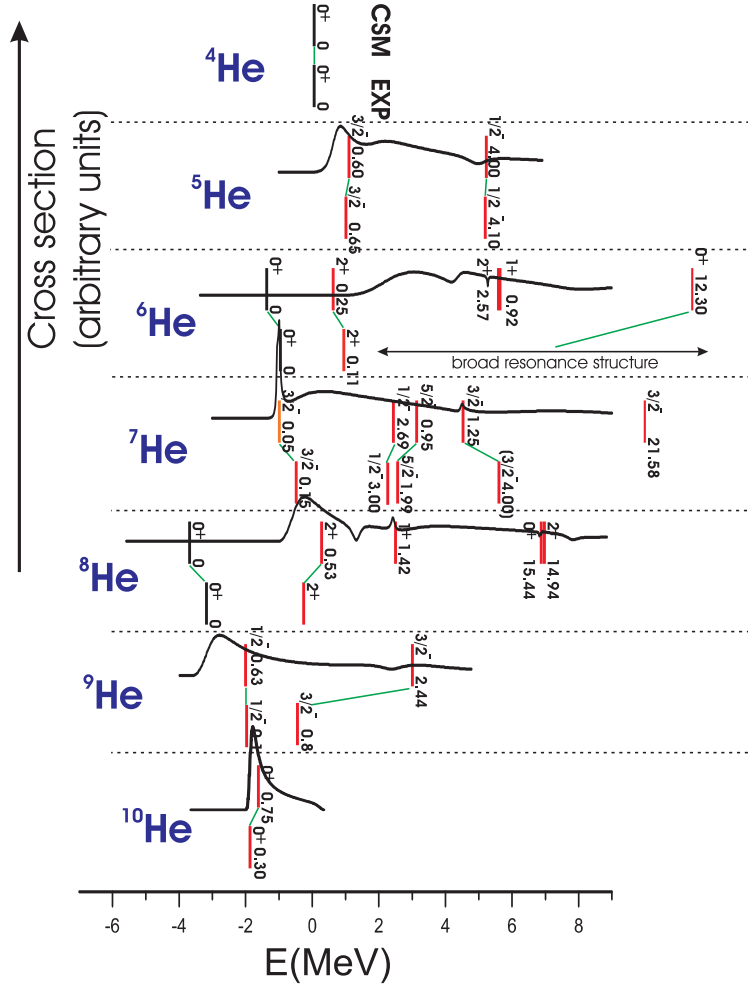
Cross section (arbitrary units)

CSM EXP

$^4$He
0+ 0
0+ 0

$^5$He
3/2$^-$ 0.60
1/2$^-$ 4.00
3/2$^-$ 0.65
1/2$^-$ 4.10

$^6$He
0+ 0
2+ 0.25
2+ 2.57
1+ 0.92
0+ 12.30
0+ 0
2+ 0.1
broad resonance structure

$^7$He
3/2$^-$ 0.05
1/2$^-$ 2.69
5/2$^-$ 0.95
3/2$^-$ 1.25
3/2$^-$ 21.58
3/2$^-$ 0.15
1/2$^-$ 3.00
5/2$^-$ 1.99
(3/2$^-$) 4.00

$^8$He
0+ 0
2+ 0.53
1+ 1.42
0+ 15.44
2+ 14.94
0+ 0
2+

$^9$He
1/2$^-$ 0.63
3/2$^-$ 2.44
1/2$^-$ 0
3/2$^-$ 0.8

$^{10}$He
0+ 0.75
0+ 0.30

-6 -4 -2 0 2 4 6 8
E(MeV)